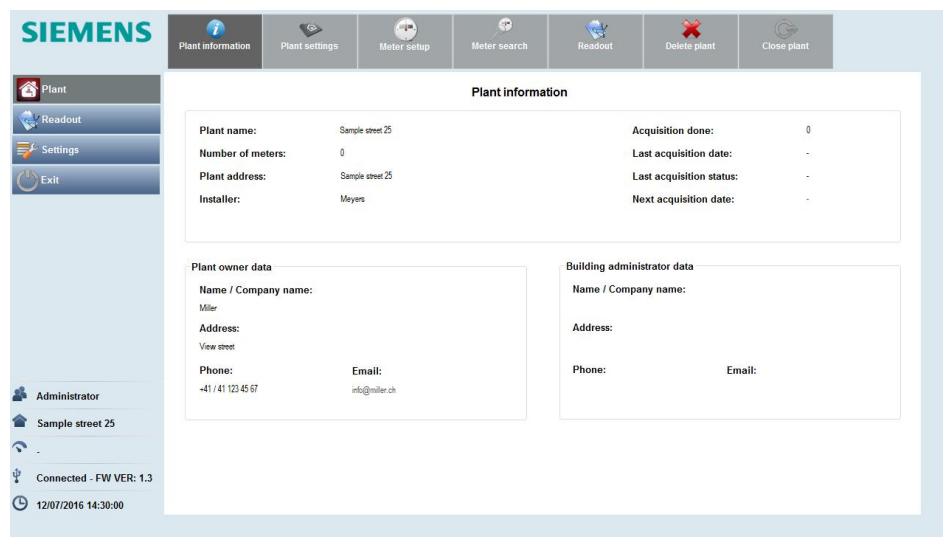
SIEMENS

Plant information
Plant settings
Meter setup
Meter search
Readout
Delete plant
Close plant

Plant
Readout
Settings
Exit

Plant information

Plant name: Sample street 25
Number of meters: 0
Plant address: Sample street 25
Installer: Meyers

Acquisition done: 0
Last acquisition date: -
Last acquisition status: -
Next acquisition date: -

Plant owner data
Name / Company name:
Miller
Address:
View street
Phone:
+41 / 41 123 45 67
Email:
info@miller.ch

Building administrator data
Name / Company name:
Address:
Phone:
Email:

Administrator
Sample street 25
-
Connected - FW VER: 1.3
12/07/2016 14:30:00